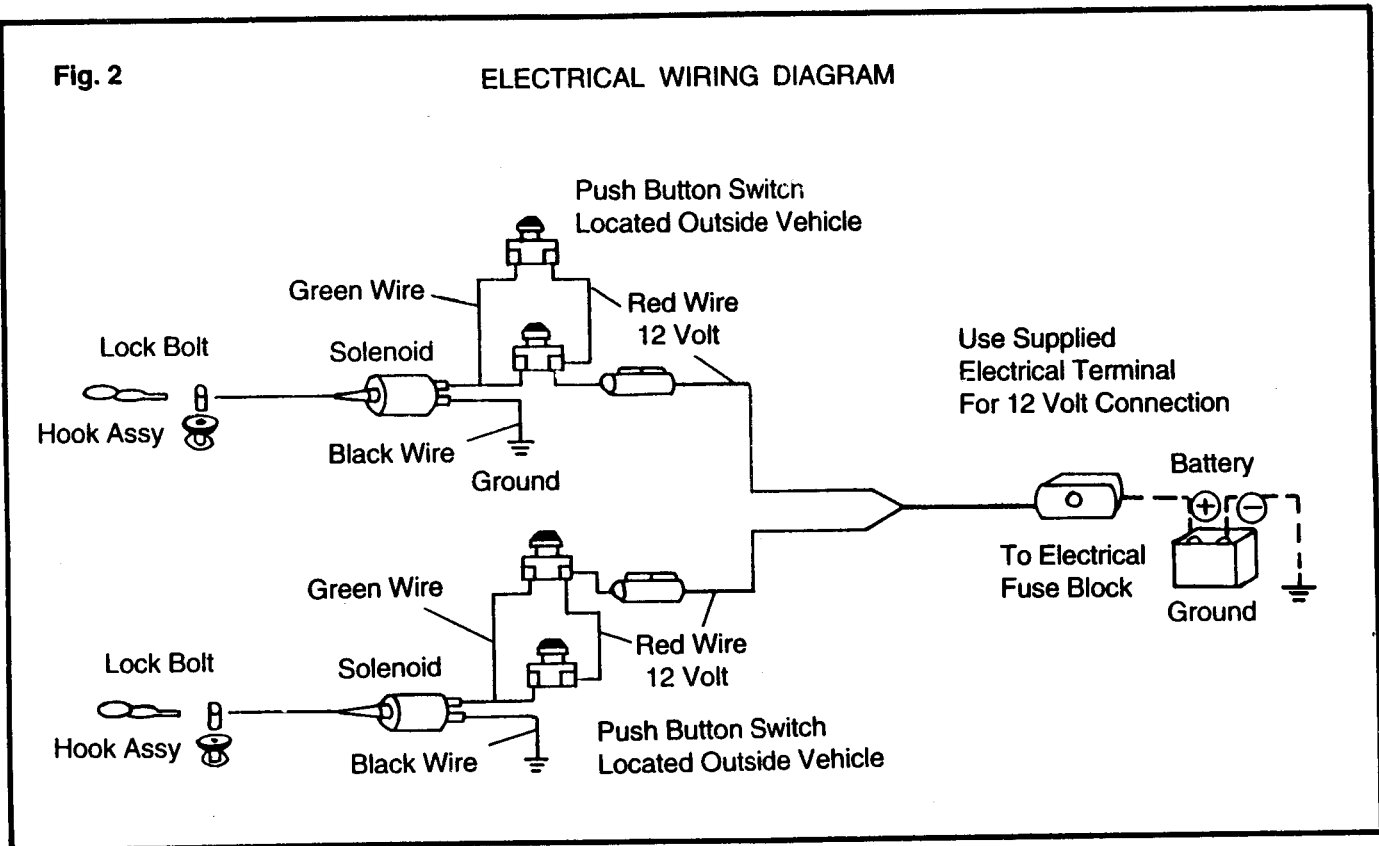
Fig. 2

ELECTRICAL WIRING DIAGRAM

Push Button Switch
Located Outside Vehicle

Green Wire

Red Wire
12 Volt

Lock Bolt

Solenoid

Hook Assy

Black Wire

Ground

Use Supplied
Electrical Terminal
For 12 Volt Connection

Battery

$+$ $-$

To Electrical
Fuse Block

Ground

Green Wire

Red Wire
12 Volt

Lock Bolt

Solenoid

Hook Assy

Black Wire

Push Button Switch
Located Outside Vehicle